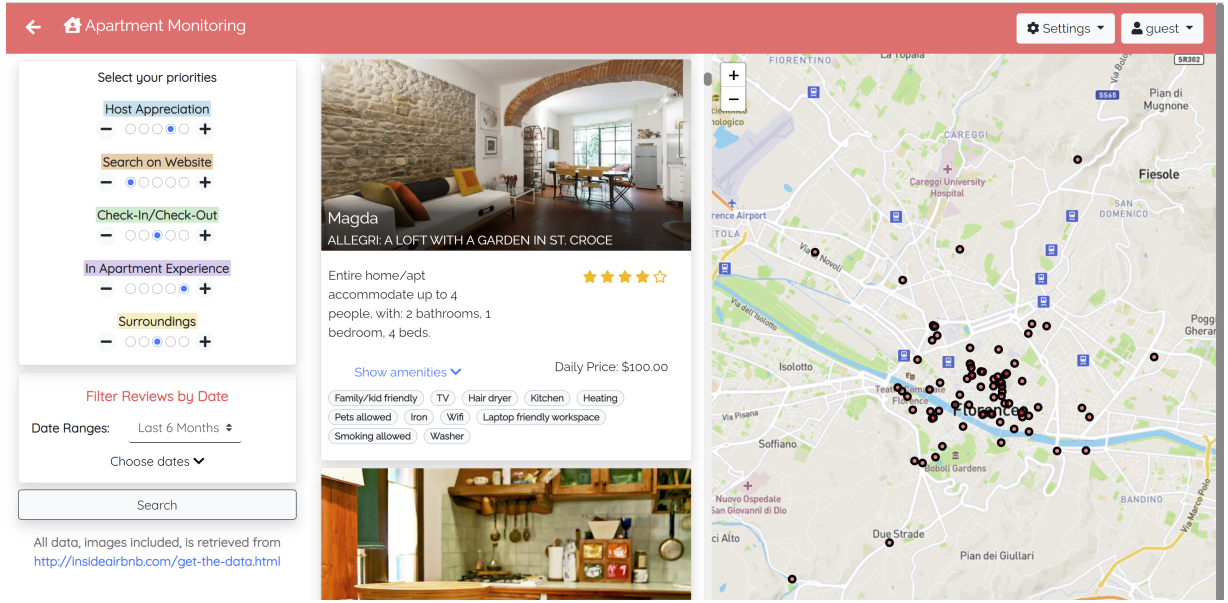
Apartment Monitoring

Settings

guest

Select your priorities

Host Appreciation

Search on Website

Check-In/Check-Out

In Apartment Experience

Surroundings

Filter Reviews by Date

Date Ranges: Last 6 Months

Choose dates

Search

All data, images included, is retrieved from http://insideairbnb.com/get-the-data.html

Magda

ALLEGRI: A LOFT WITH A GARDEN IN ST. CROCE

Entire home/apt accommodate up to 4 people, with: 2 bathrooms, 1 bedroom, 4 beds.

Show amenities

Daily Price: $100.00

Family/kid friendly TV Hair dryer Kitchen Heating Pets allowed Iron Wifi Laptop friendly workspace Smoking allowed Washer

+
−

FIORENTINO

La Topaia

SR302

SS65

Pian di Mugnone

CAREGGI

Careggi University Hospital

Fiesole

rence Airport

SAN DOMENICO

TOLA

Via Novoli

Via del Barco

Via Pistoiese

Poggio Gherar

Isolotto

Teatro del Maggio Fiorentino

Florence

Via Pisana

Soffiano

Boboli Gardens

Nuovo Ospedale San Giovanni di Dio

BANDINO

Due Strade

Ci Alto

Pian dei Giullari

Via Marco Polo